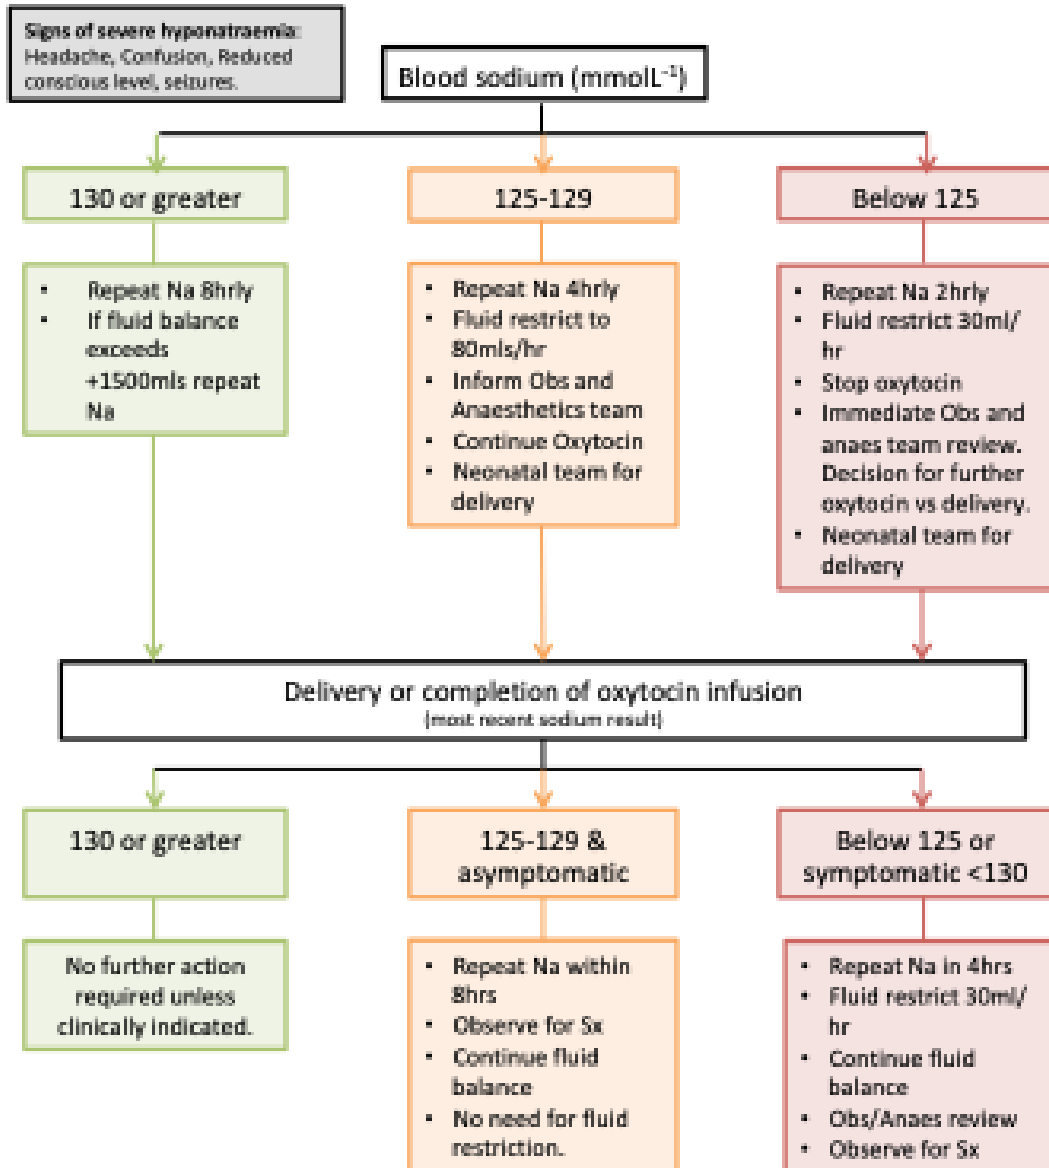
Signs of severe hyponatraemia: Headache, Confusion, Reduced conscious level, seizures.

Blood sodium (mmolL$^{-1}$)

130 or greater

- Repeat Na 8hrly
- If fluid balance exceeds +1500mls repeat Na

125-129

- Repeat Na 4hrly
- Fluid restrict to 80mls/hr
- Inform Obs and Anaesthetics team
- Continue Oxytocin
- Neonatal team for delivery

Below 125

- Repeat Na 2hrly
- Fluid restrict 30ml/hr
- Stop oxytocin
- Immediate Obs and anaes team review. Decision for further oxytocin vs delivery.
- Neonatal team for delivery

Delivery or completion of oxytocin infusion
(most recent sodium result)

130 or greater

No further action required unless clinically indicated.

125-129 & asymptomatic

- Repeat Na within 8hrs
- Observe for Sx
- Continue fluid balance
- No need for fluid restriction.

Below 125 or symptomatic <130

- Repeat Na in 4hrs
- Fluid restrict 30ml/hr
- Continue fluid balance
- Obs/Anaes review
- Observe for Sx